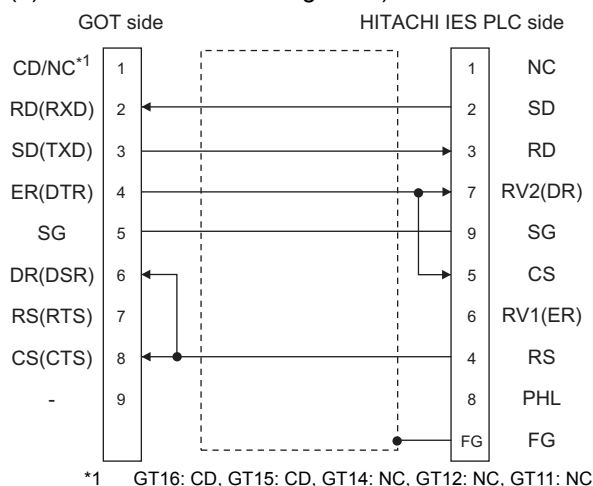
GOT side

HITACHI IES PLC side

| GOT side | | | HITACHI IES PLC side | |
|---|---|---|---|---|
| CD/NC$^{*1}$ | 1 | | 1 | NC |
| RD(RXD) | 2 | | 2 | SD |
| SD(TXD) | 3 | | 3 | RD |
| ER(DTR) | 4 | | 7 | RV2(DR) |
| SG | 5 | | 9 | SG |
| DR(DSR) | 6 | | 5 | CS |
| RS(RTS) | 7 | | 6 | RV1(ER) |
| CS(CTS) | 8 | | 4 | RS |
| - | 9 | | 8 | PHL |
| | | | FG | FG |

*1 GT16: CD, GT15: CD, GT14: NC, GT12: NC, GT11: NC